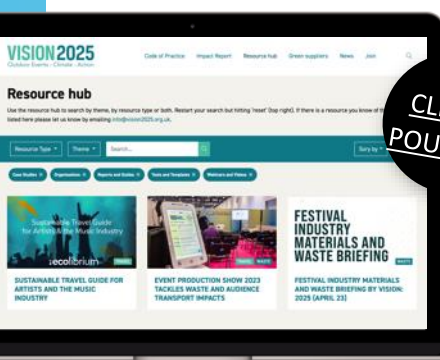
VISION2025
Outdoor Events · Climate · Action

Code of Practice Impact Report Resource hub Green suppliers News Join

Resource hub

Use the resource hub to search by theme, by resource type or both. Restart your search but hitting 'reset' (top right). If there is a resource you know of th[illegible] listed here please let us know by emailing info@vision2025.org.uk.

Resource Type Theme Search... Sort by

Case Studies Organisations Reports and Guides Tools and Templates Webinars and Videos

Sustainable Travel Guide for Artists & the Music Industry
ecolibrium
TRAVEL
SUSTAINABLE TRAVEL GUIDE FOR ARTISTS AND THE MUSIC INDUSTRY

TRAVEL WASTE
EVENT PRODUCTION SHOW 2023 TACKLES WASTE AND AUDIENCE TRANSPORT IMPACTS

FESTIVAL INDUSTRY MATERIALS AND WASTE BRIEFING
WASTE
FESTIVAL INDUSTRY MATERIALS AND WASTE BRIEFING BY VISION: 2025 (APRIL 23)

CL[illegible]
POU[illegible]